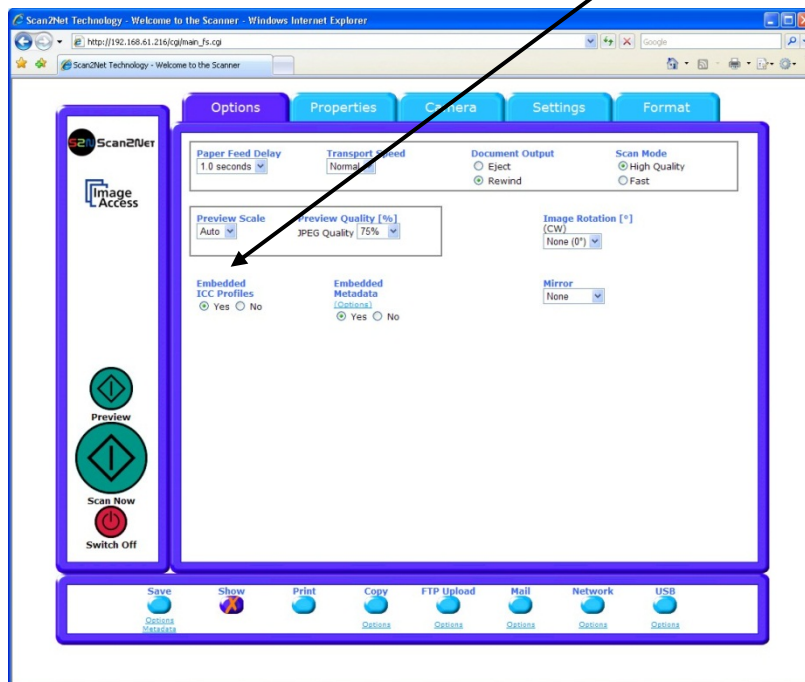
Scan2Net Technology - Welcome to the Scanner - Windows Internet Explorer

http://192.168.61.216/cgi/main_fs.cgi

Google

Scan2Net Technology - Welcome to the Scanner

Options | Properties | Camera | Settings | Format

Scan2Net

Image Access

Paper Feed Delay
1.0 seconds

Transport Speed
Normal

Document Output
Eject
Rewind

Scan Mode
High Quality
Fast

Preview Scale
Auto

Preview Quality [%]
JPEG Quality 75%

Image Rotation [°]
(CW)
None (0°)

Embedded ICC Profiles
Yes No

Embedded Metadata
(Options)
Yes No

Mirror
None

Preview

Scan Now

Switch Off

Save
Options
Metadata

Show

Print

Copy
Options

FTP Upload
Options

Mail
Options

Network
Options

USB
Options